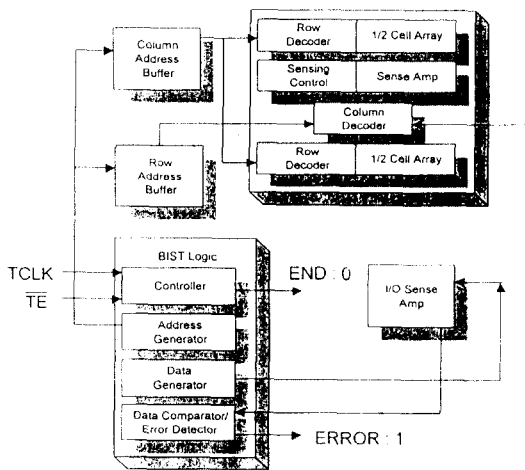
Column Address Buffer

Row Decoder
1/2 Cell Array
Sensing Control
Sense Amp
Column Decoder
Row Decoder
1/2 Cell Array

Row Address Buffer

TCLK
$\overline{TE}$

BIST Logic
Controller
Address Generator
Data Generator
Data Comparator/ Error Detector

END : 0

I/O Sense Amp

ERROR : 1